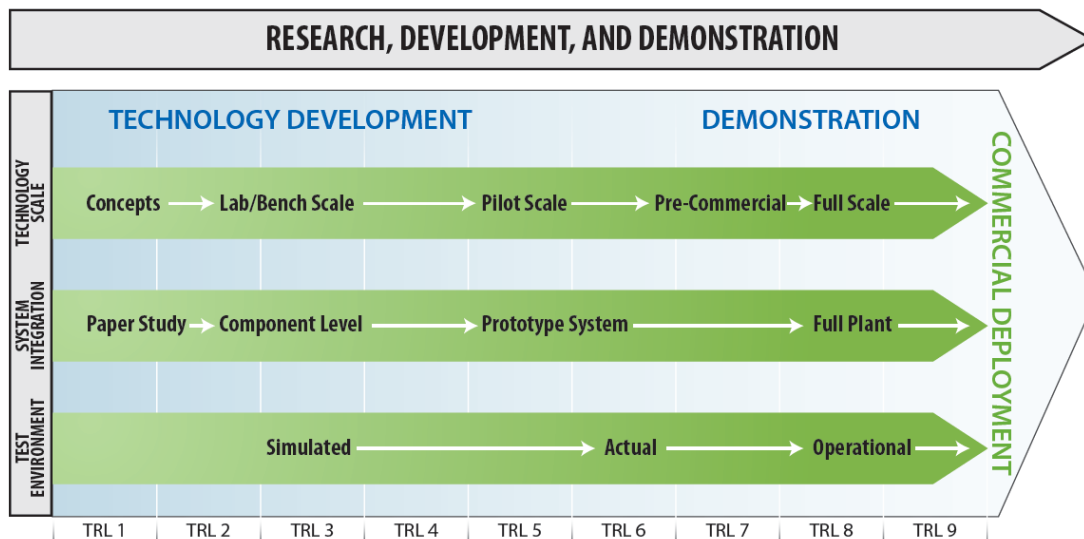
RESEARCH, DEVELOPMENT, AND DEMONSTRATION

TECHNOLOGY DEVELOPMENT

DEMONSTRATION

TECHNOLOGY SCALE

Concepts → Lab/Bench Scale → Pilot Scale → Pre-Commercial → Full Scale →

SYSTEM INTEGRATION

Paper Study → Component Level → Prototype System → Full Plant →

TEST ENVIRONMENT

Simulated → Actual → Operational →

COMMERCIAL DEPLOYMENT

| TRL 1 | TRL 2 | TRL 3 | TRL 4 | TRL 5 | TRL 6 | TRL 7 | TRL 8 | TRL 9 |
|---|---|---|---|---|---|---|---|---|